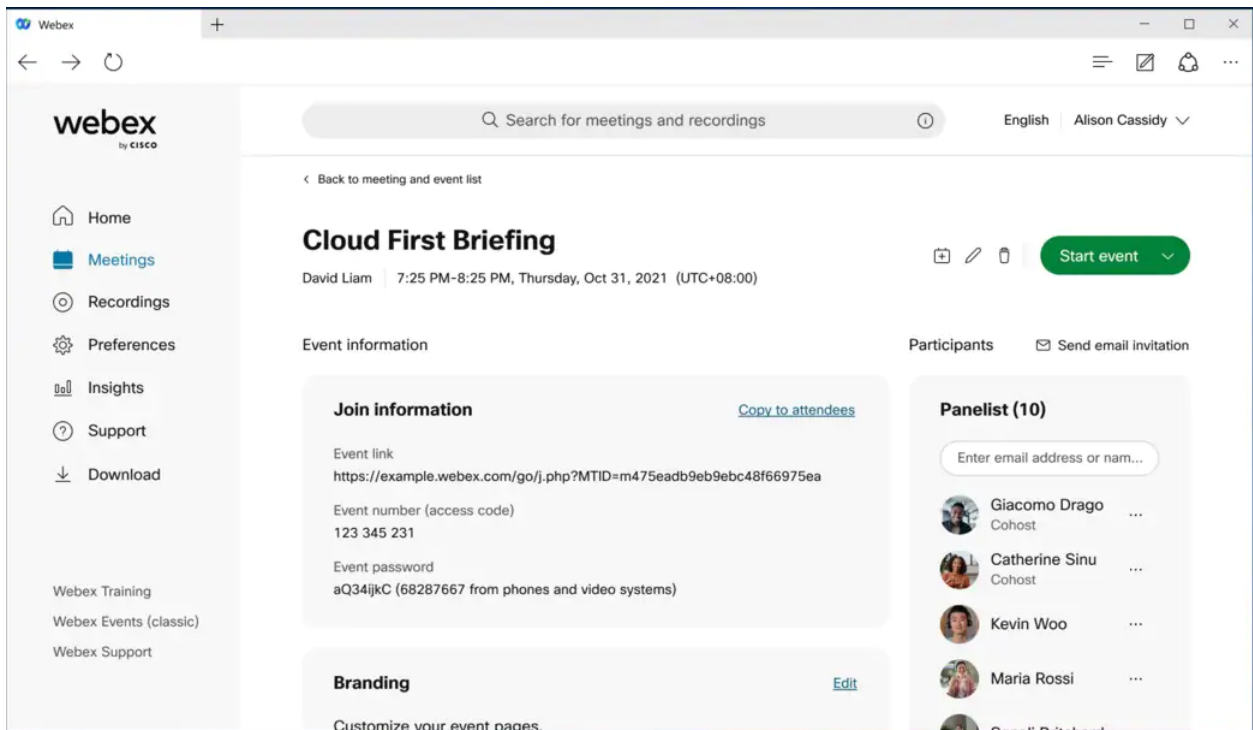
Webex +

webex by CISCO

Search for meetings and recordings

English Alison Cassidy

Home
Meetings
Recordings
Preferences
Insights
Support
Download

Webex Training
Webex Events (classic)
Webex Support

< Back to meeting and event list

Cloud First Briefing

David Liam 7:25 PM-8:25 PM, Thursday, Oct 31, 2021 (UTC+08:00)

Start event

Event information

Join information

Copy to attendees

Event link
https://example.webex.com/go/j.php?MTID=m475eadb9eb9ebc48f66975ea

Event number (access code)
123 345 231

Event password
aQ34ijkC (68287667 from phones and video systems)

Branding

Edit

Customize your event pages.

Participants

Send email invitation

Panelist (10)

Enter email address or nam...

Giacomo Drago
Cohost

Catherine Sinu
Cohost

Kevin Woo

Maria Rossi

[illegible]